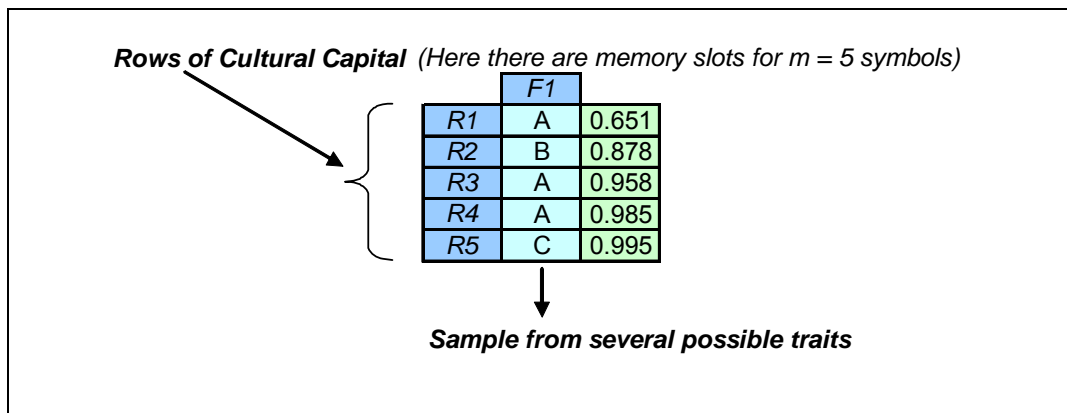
Rows of Cultural Capital (Here there are memory slots for m = 5 symbols)

| | F1 | |
|---|---|---|
| R1 | A | 0.651 |
| R2 | B | 0.878 |
| R3 | A | 0.958 |
| R4 | A | 0.985 |
| R5 | C | 0.995 |

Sample from several possible traits